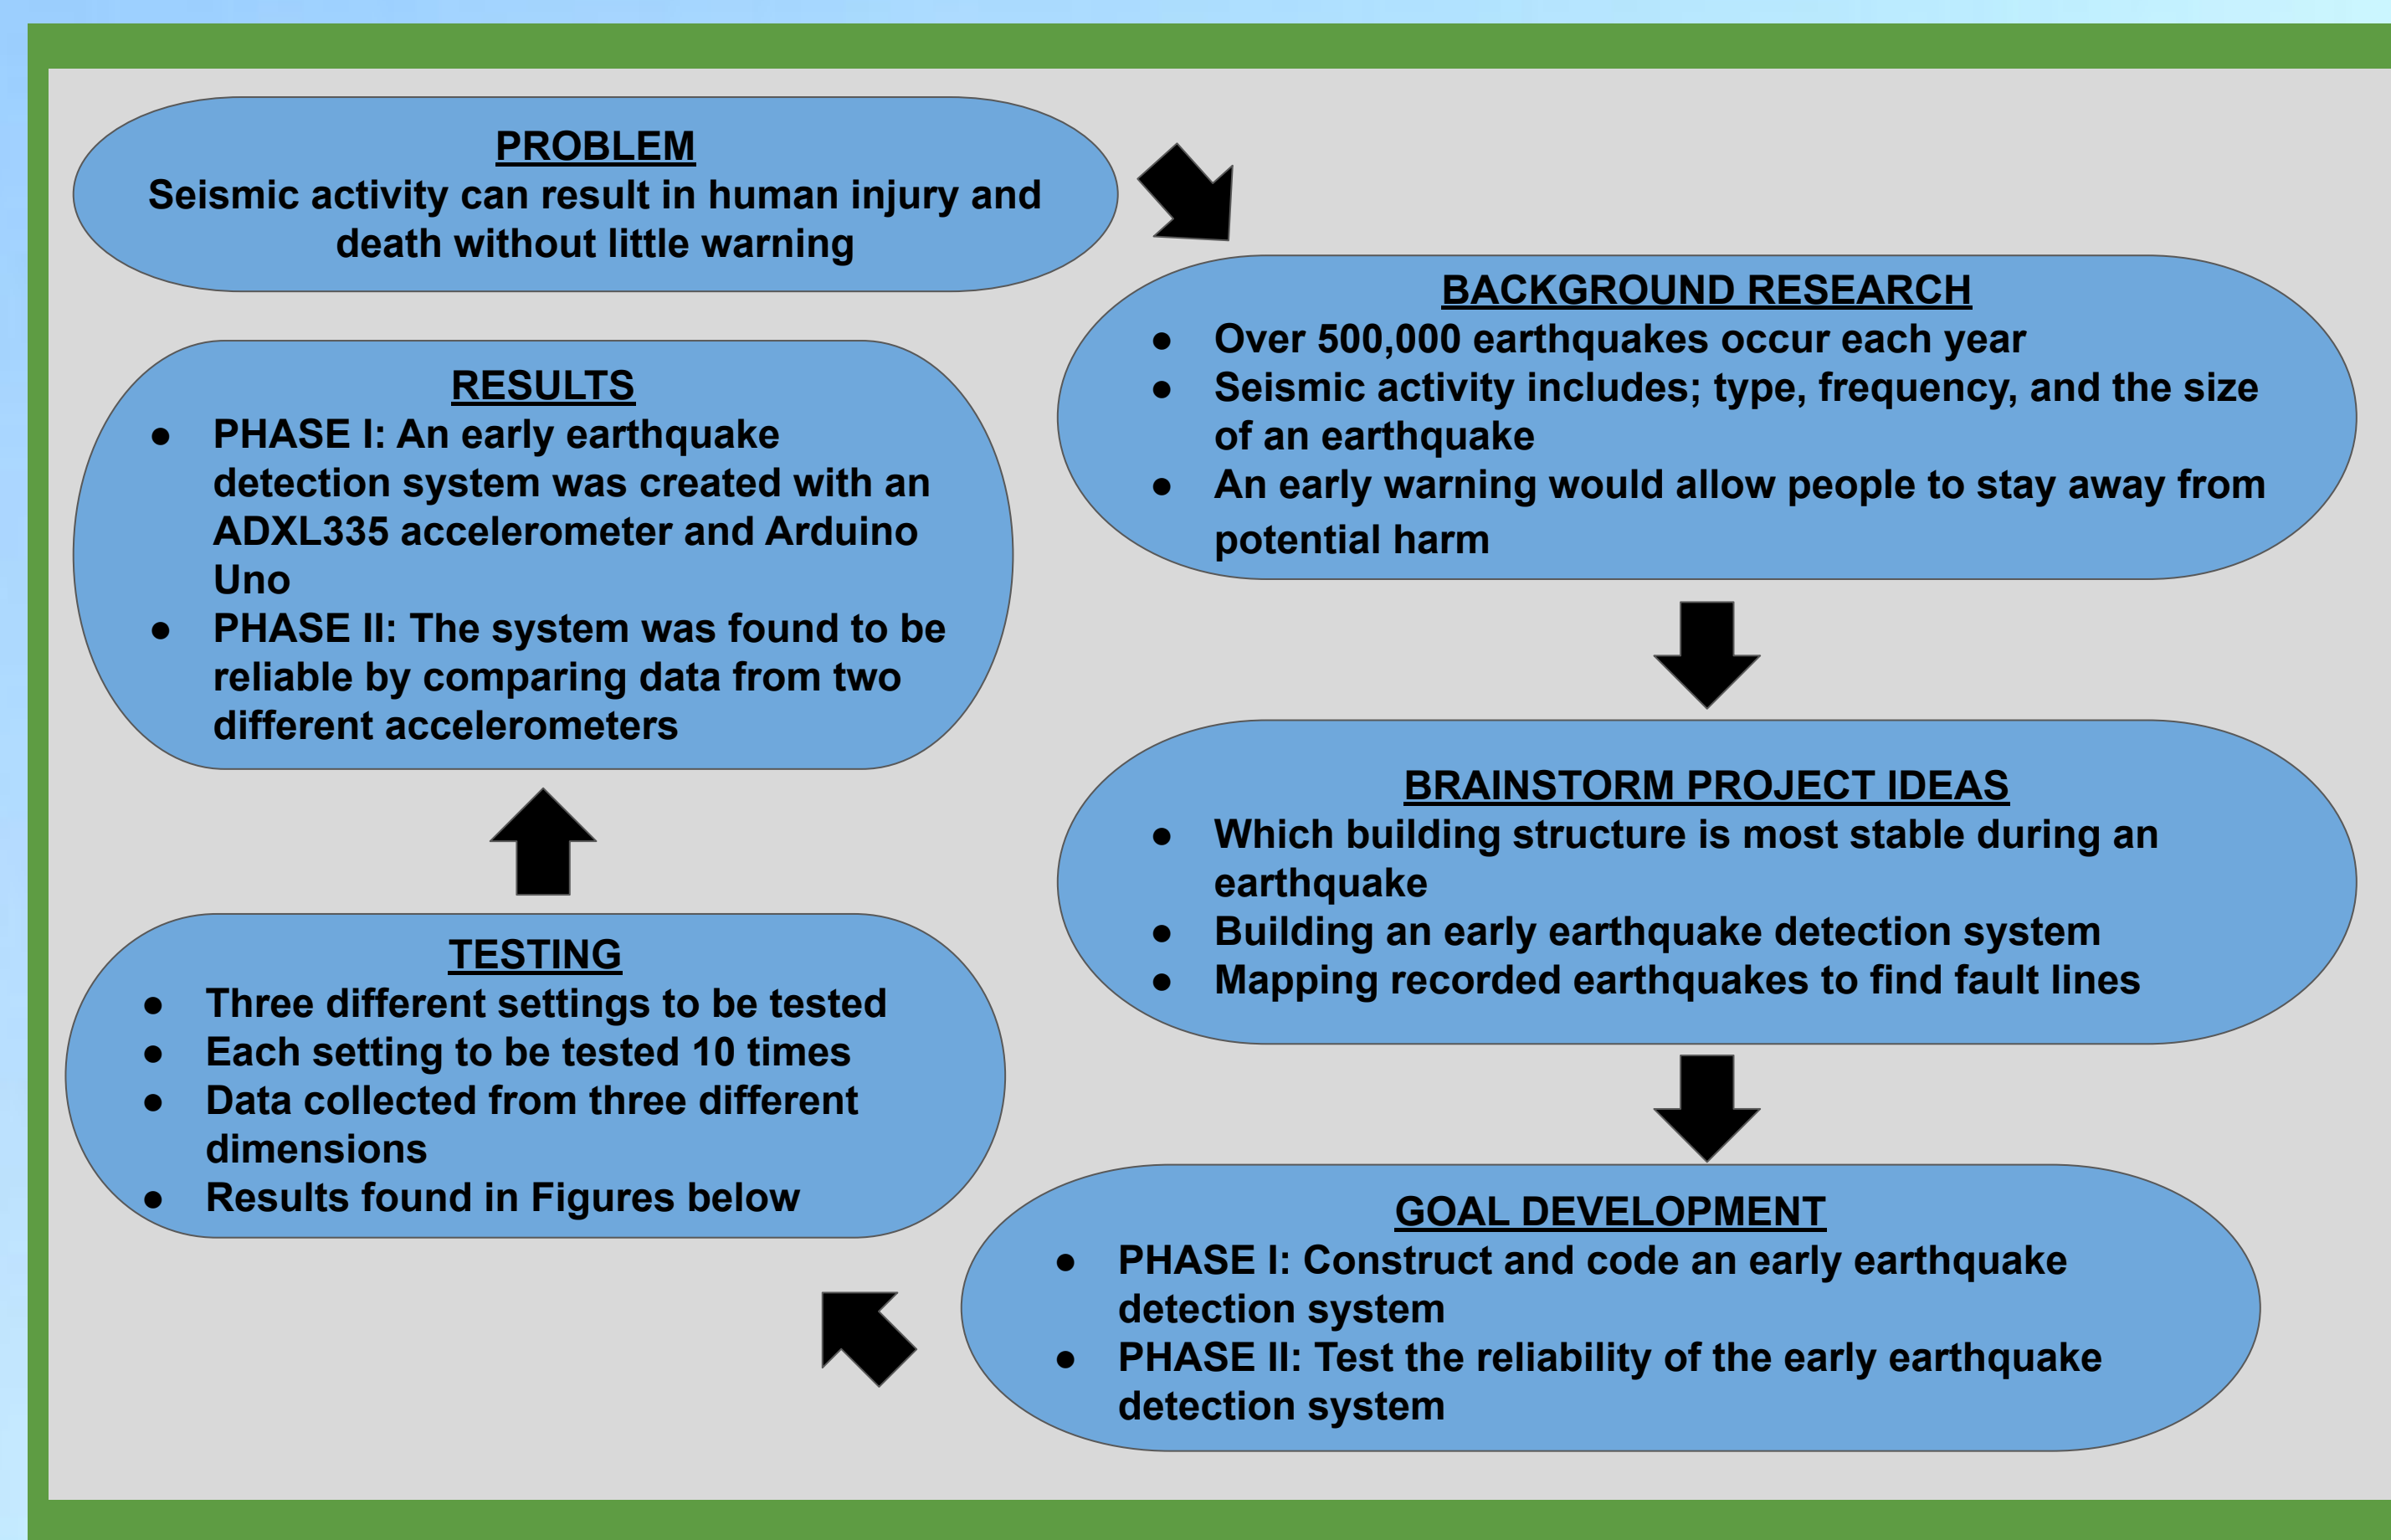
PROBLEM
Seismic activity can result in human injury and death without little warning

BACKGROUND RESEARCH
- Over 500,000 earthquakes occur each year
- Seismic activity includes; type, frequency, and the size of an earthquake
- An early warning would allow people to stay away from potential harm

BRAINSTORM PROJECT IDEAS
- Which building structure is most stable during an earthquake
- Building an early earthquake detection system
- Mapping recorded earthquakes to find fault lines

GOAL DEVELOPMENT
- PHASE I: Construct and code an early earthquake detection system
- PHASE II: Test the reliability of the early earthquake detection system

TESTING
- Three different settings to be tested
- Each setting to be tested 10 times
- Data collected from three different dimensions
- Results found in Figures below

RESULTS
- PHASE I: An early earthquake detection system was created with an ADXL335 accelerometer and Arduino Uno
- PHASE II: The system was found to be reliable by comparing data from two different accelerometers